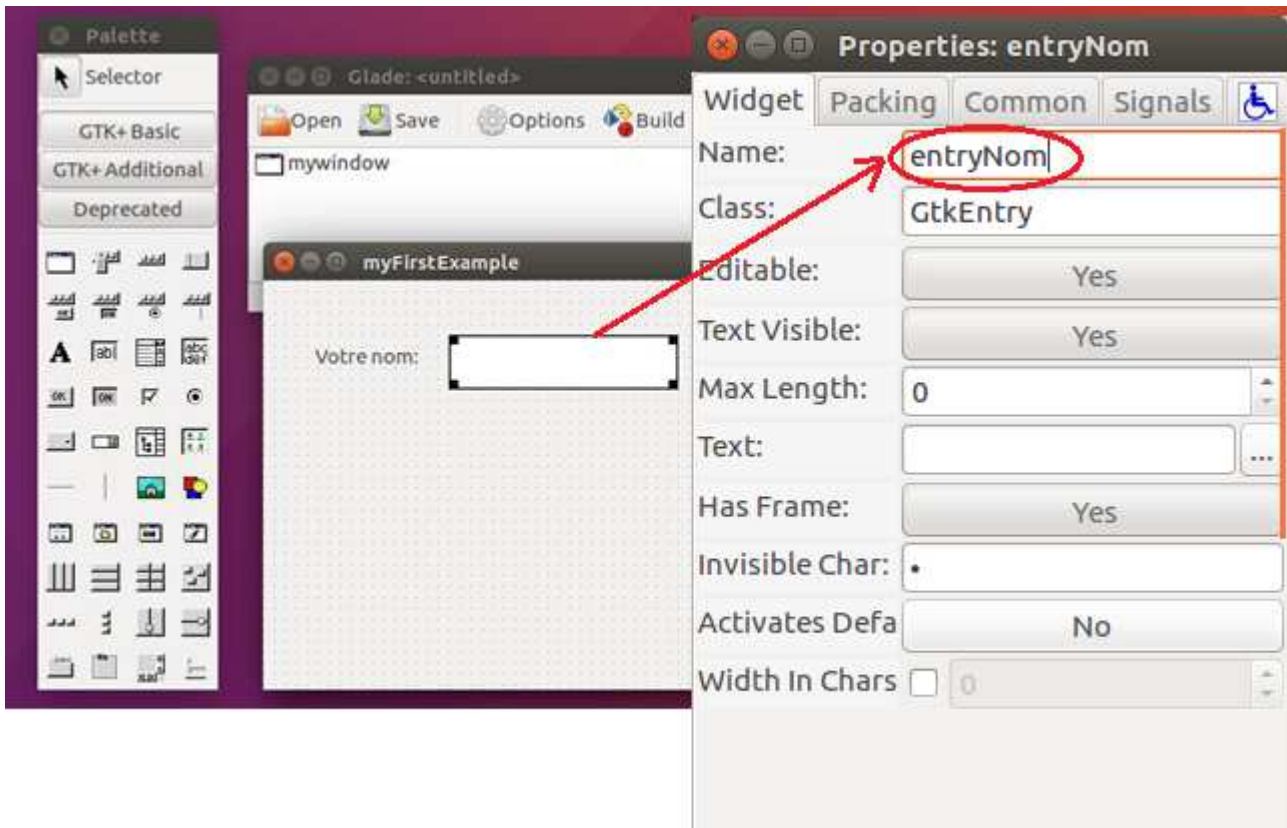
Palette
Selector
GTK+ Basic
GTK+ Additional
Deprecated

Glade: <untitled>
Open
Save
Options
Build
mywindow

myFirstExample
Votre nom:

Properties: entryNom
Widget
Packing
Common
Signals

| | |
|---|---|
| Name: | entryNom |
| Class: | GtkEntry |
| Editable: | Yes |
| Text Visible: | Yes |
| Max Length: | 0 |
| Text: | ... |
| Has Frame: | Yes |
| Invisible Char: | • |
| Activates Defa | No |
| Width In Chars | 0 |